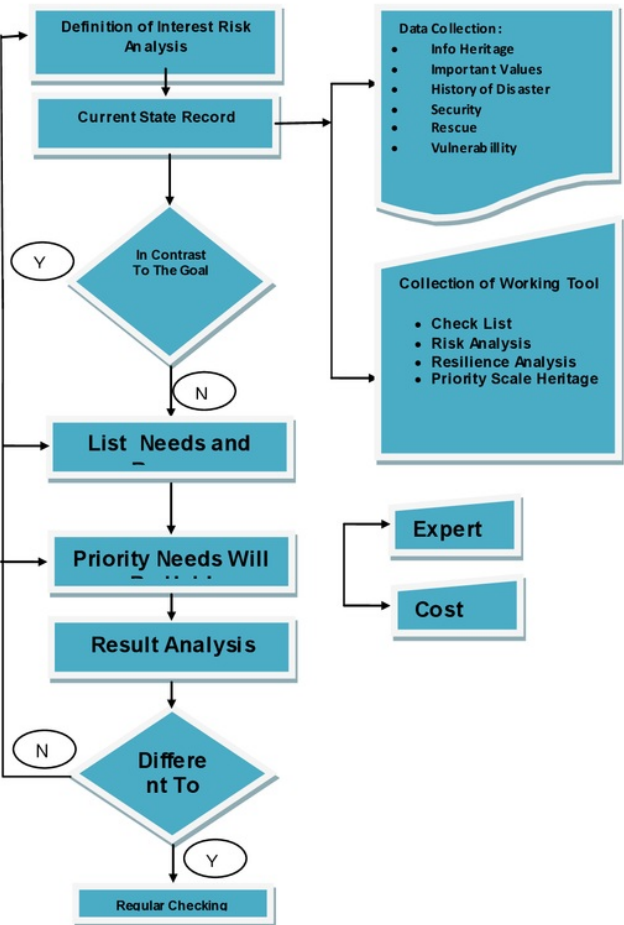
Definition of Interest Risk Analysis

Current State Record

Data Collection:
- Info Heritage
- Important Values
- History of Disaster
- Security
- Rescue
- Vulnerabillity

Y

In Contrast To The Goal

Collection of Working Tool
- Check List
- Risk Analysis
- Resilience Analysis
- Priority Scale Heritage

N

List Needs and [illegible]

Expert

Priority Needs Will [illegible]

Cost

Result Analysis

N

Differe nt To

Y

Regular Checking